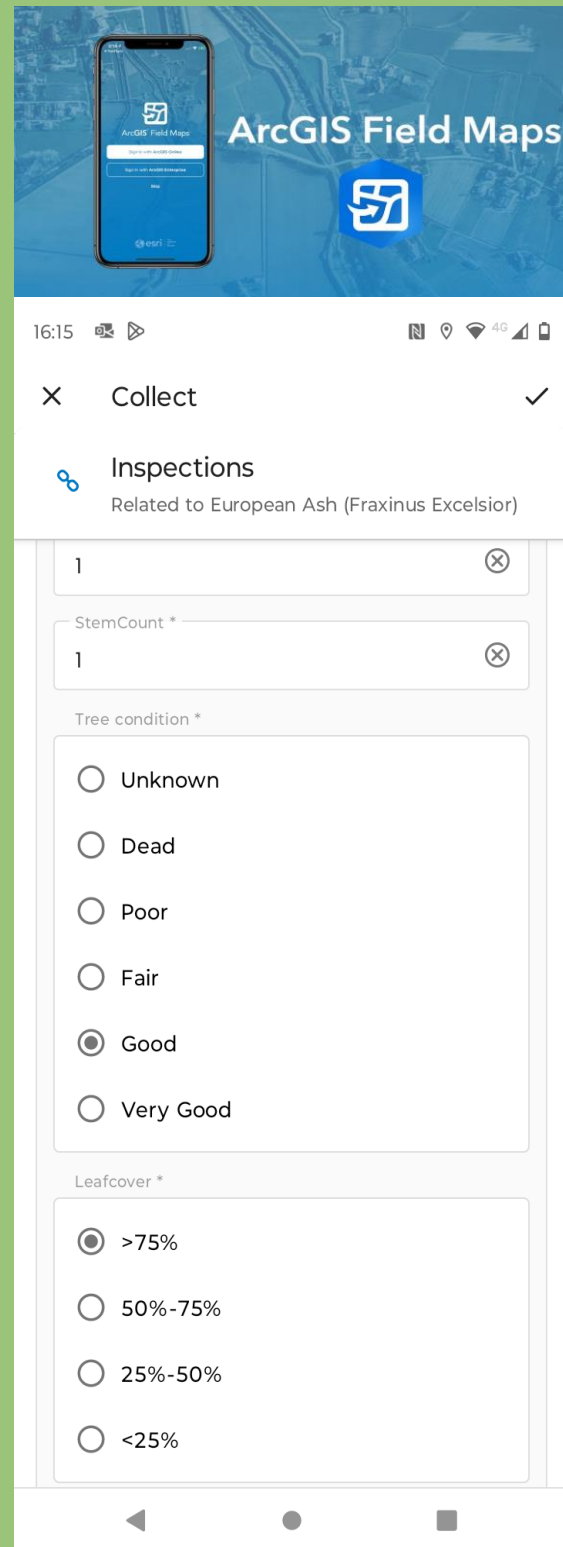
ArcGIS Field Maps
Sign in with ArcGIS Online
Sign in with ArcGIS Enterprise
Skip
esri

ArcGIS Field Maps

16:15

4G

Collect

Inspections
Related to European Ash (Fraxinus Excelsior)

1

StemCount *
1

Tree condition *
Unknown
Dead
Poor
Fair
Good
Very Good

Leafcover *
>75%
50%-75%
25%-50%
<25%